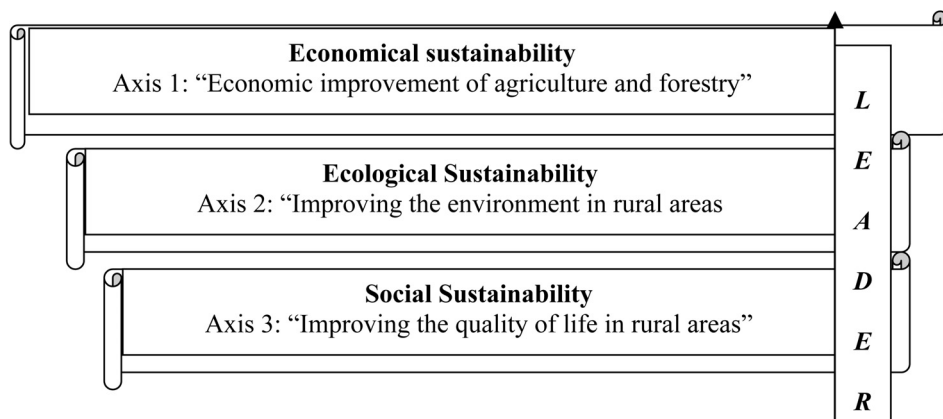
Economical sustainability
Axis 1: “Economic improvement of agriculture and forestry”

Ecological Sustainability
Axis 2: “Improving the environment in rural areas

Social Sustainability
Axis 3: “Improving the quality of life in rural areas”

L
E
A
D
E
R